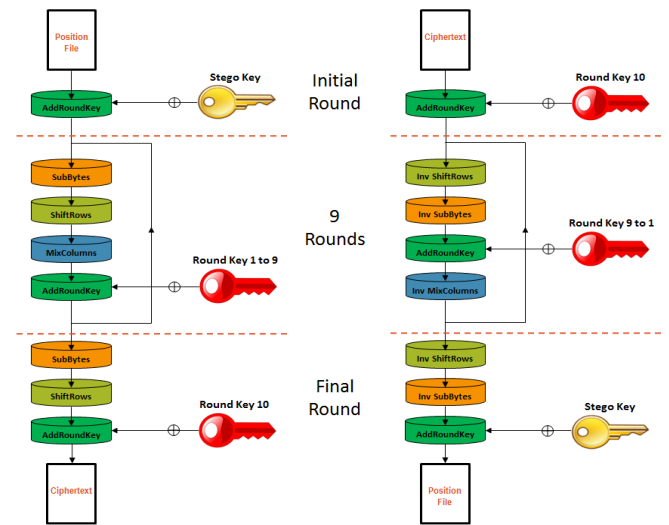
Position File

AddRoundKey

Stego Key

Initial Round

Ciphertext

AddRoundKey

Round Key 10

SubBytes

ShiftRows

MixColumns

AddRoundKey

Round Key 1 to 9

9 Rounds

Inv ShiftRows

Inv SubBytes

AddRoundKey

Inv MixColumns

Round Key 9 to 1

SubBytes

ShiftRows

AddRoundKey

Round Key 10

Final Round

Inv ShiftRows

Inv SubBytes

AddRoundKey

Stego Key

Ciphertext

Position File